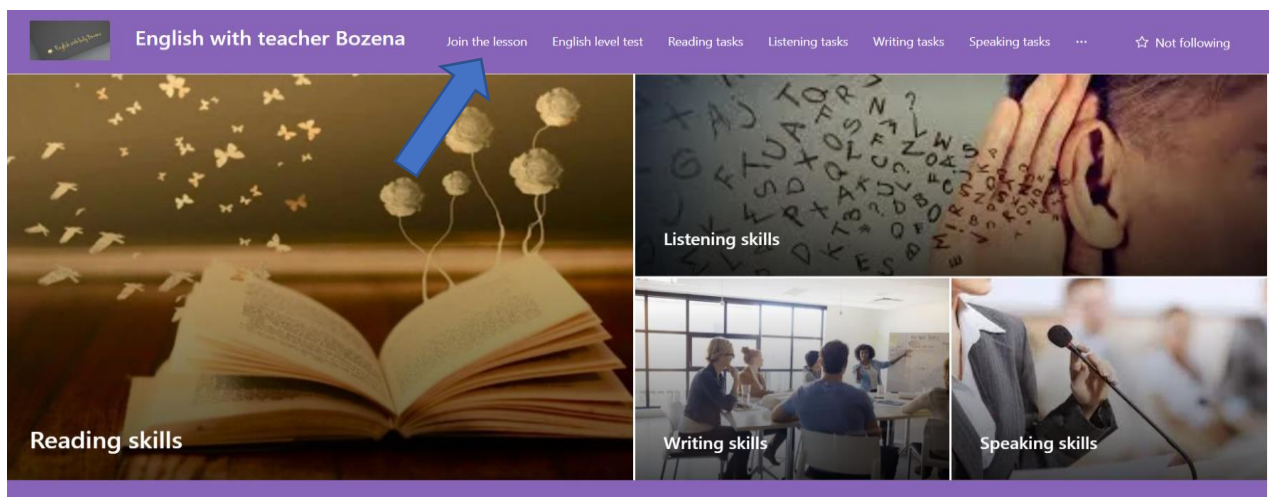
English with teacher Bozena

Join the lesson English level test Reading tasks Listening tasks Writing tasks Speaking tasks ··· ☆ Not following

Reading skills

Listening skills

Writing skills

Speaking skills